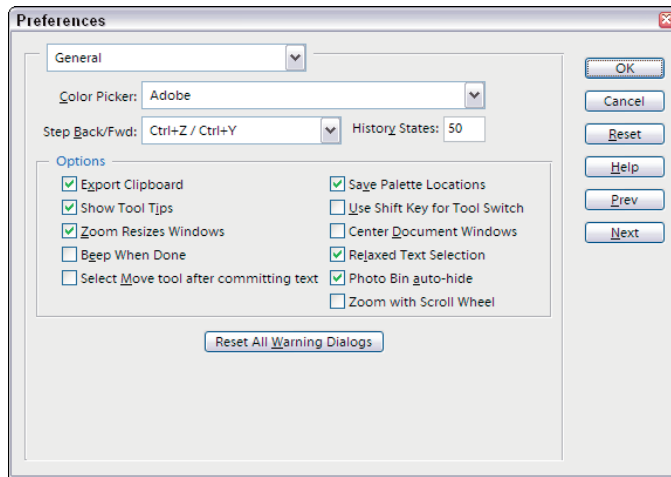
Preferences

General

Color Picker: Adobe

Step Back/Fwd: Ctrl+Z / Ctrl+Y

History States: 50

Options

Export Clipboard

Show Tool Tips

Zoom Resizes Windows

Beep When Done

Select Move tool after committing text

Save Palette Locations

Use Shift Key for Tool Switch

Center Document Windows

Relaxed Text Selection

Photo Bin auto-hide

Zoom with Scroll Wheel

Reset All Warning Dialogs

OK

Cancel

Reset

Help

Prev

Next